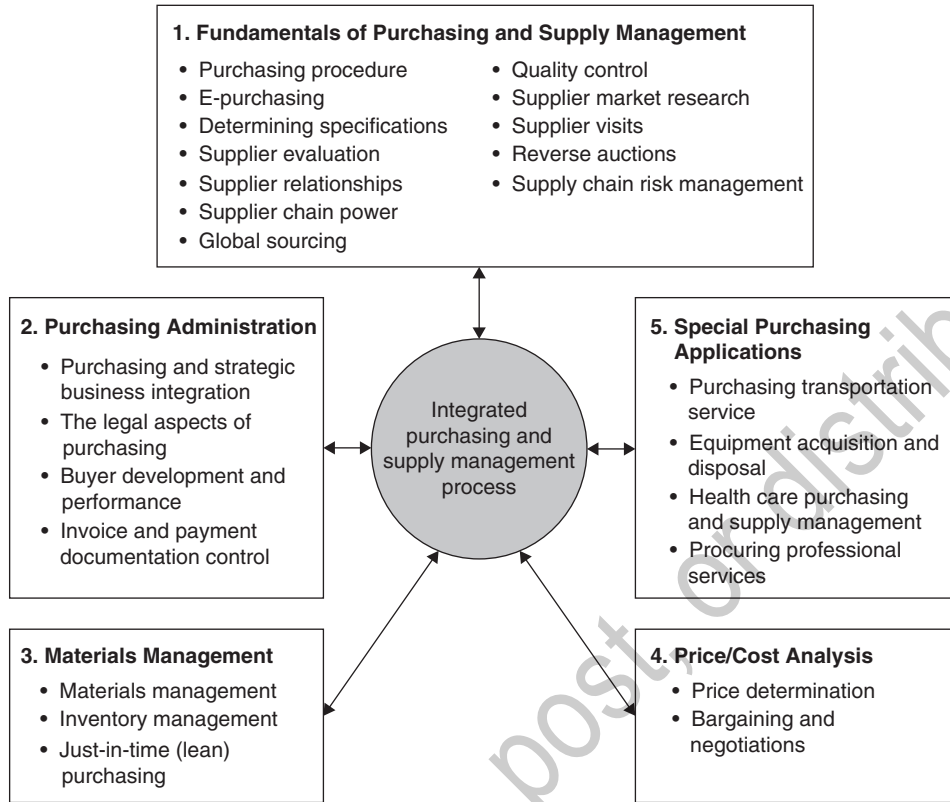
1. Fundamentals of Purchasing and Supply Management

- Purchasing procedure
- E-purchasing
- Determining specifications
- Supplier evaluation
- Supplier relationships
- Supplier chain power
- Global sourcing
- Quality control
- Supplier market research
- Supplier visits
- Reverse auctions
- Supply chain risk management

2. Purchasing Administration

- Purchasing and strategic business integration
- The legal aspects of purchasing
- Buyer development and performance
- Invoice and payment documentation control

Integrated purchasing and supply management process

5. Special Purchasing Applications

- Purchasing transportation service
- Equipment acquisition and disposal
- Health care purchasing and supply management
- Procuring professional services

3. Materials Management

- Materials management
- Inventory management
- Just-in-time (lean) purchasing

4. Price/Cost Analysis

- Price determination
- Bargaining and negotiations

post, or distrib